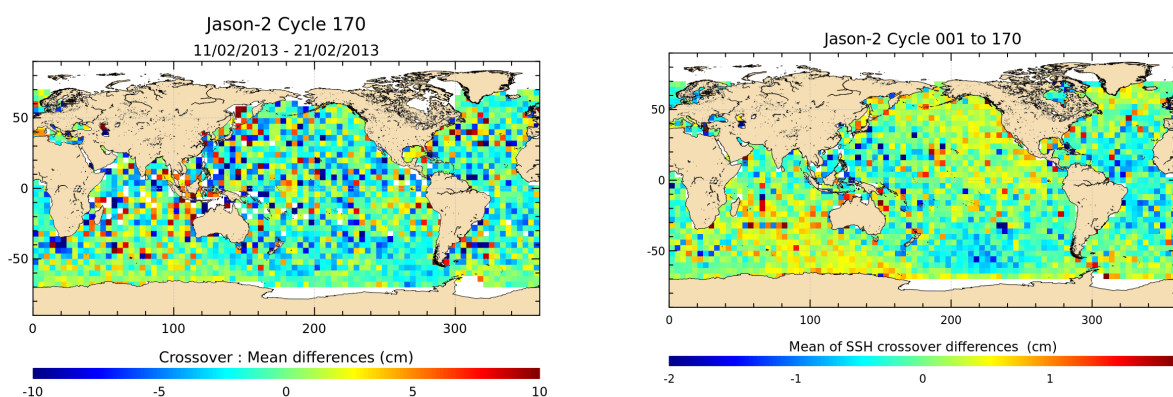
Jason-2 Cycle 170
11/02/2013 - 21/02/2013

50
0
-50
0
100
200
300

Crossover : Mean differences (cm)

-10
-5
0
5
10

Jason-2 Cycle 001 to 170

50
0
-50
0
100
200
300

Mean of SSH crossover differences (cm)

-2
-1
0
1